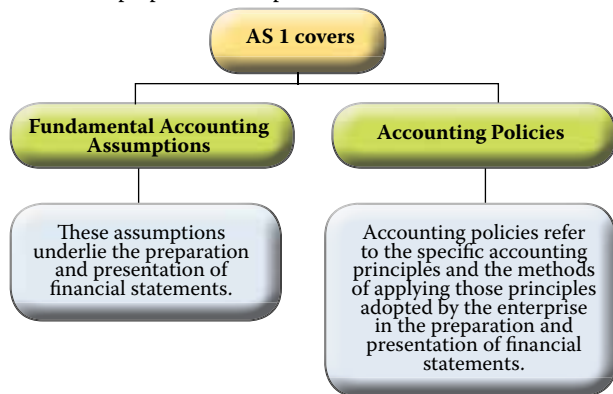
AS 1 covers

Fundamental Accounting Assumptions

These assumptions underlie the preparation and presentation of financial statements.

Accounting Policies

Accounting policies refer to the specific accounting principles and the methods of applying those principles adopted by the enterprise in the preparation and presentation of financial statements.